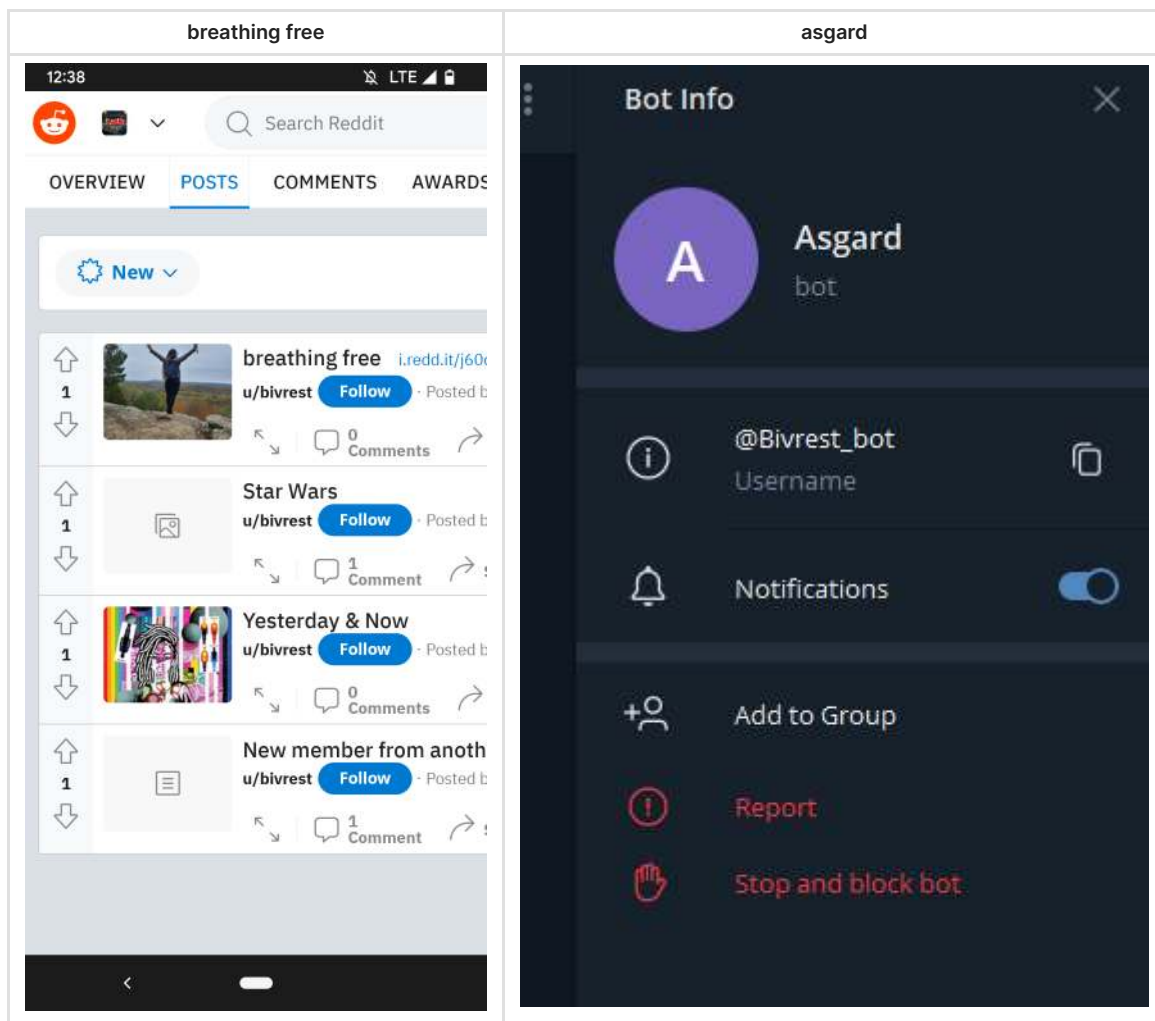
| breathing free | asgard |
|---|---|

12:38
LTE

Search Reddit

OVERVIEW POSTS COMMENTS AWARDS

New

1
breathing free i.redd.it/j60
u/bivrest Follow · Posted b
0 Comments

1
Star Wars
u/bivrest Follow · Posted b
1 Comment

1
Yesterday & Now
u/bivrest Follow · Posted b
0 Comments

1
New member from anoth
u/bivrest Follow · Posted b
1 Comment

Bot Info

A
Asgard
bot

@Bivrest_bot
Username

Notifications

Add to Group

Report

Stop and block bot